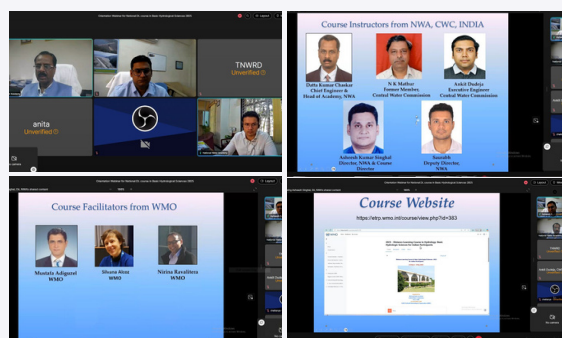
TNWRD
Unverified

anita
Unverified

Course Instructors from NWA, CWC, INDIA

Datta Kumar Chankar
Chief Engineer &
Head of Academy, NWA

N K Mathur
Former Member,
Central Water Commission

Ankit Dudeja
Executive Engineer
Central Water Commission

Ashwani Kumar Singhal
Director, NWA & Course
Director

Saurabh
Deputy Director,
NWA

Course Facilitators from WMO

Mustafa Adiguzel
WMO

Silvana Alvez
WMO

Nirina Ravalitera
WMO

Course Website

https://etrp.wmo.int/course/view.php?id=383